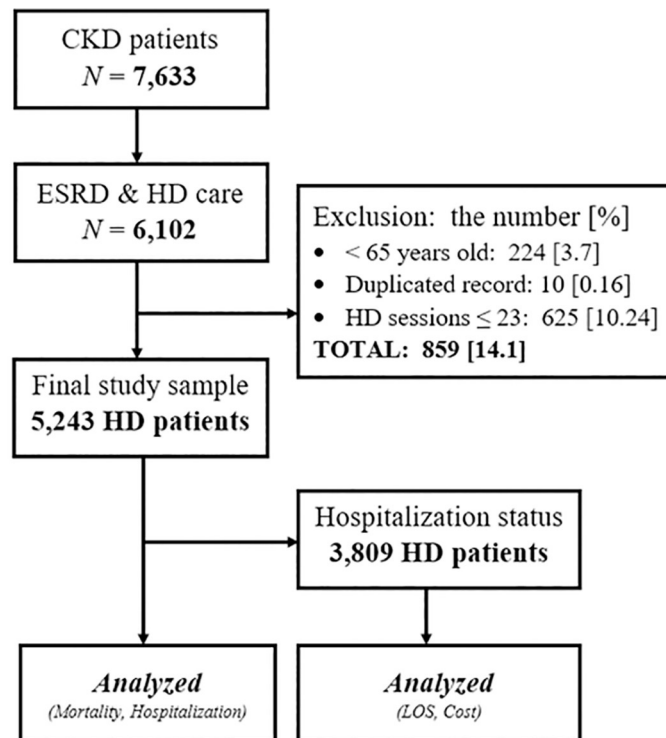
CKD patients
$N$ = **7,633**

ESRD & HD care
$N$ = **6,102**

Exclusion: the number [%]
- < 65 years old: 224 [3.7]
- Duplicated record: 10 [0.16]
- HD sessions $\leq$ 23: 625 [10.24]

**TOTAL: 859 [14.1]**

Final study sample
**5,243 HD patients**

Hospitalization status
**3,809 HD patients**

***Analyzed***
*(Mortality, Hospitalization)*

***Analyzed***
*(LOS, Cost)*